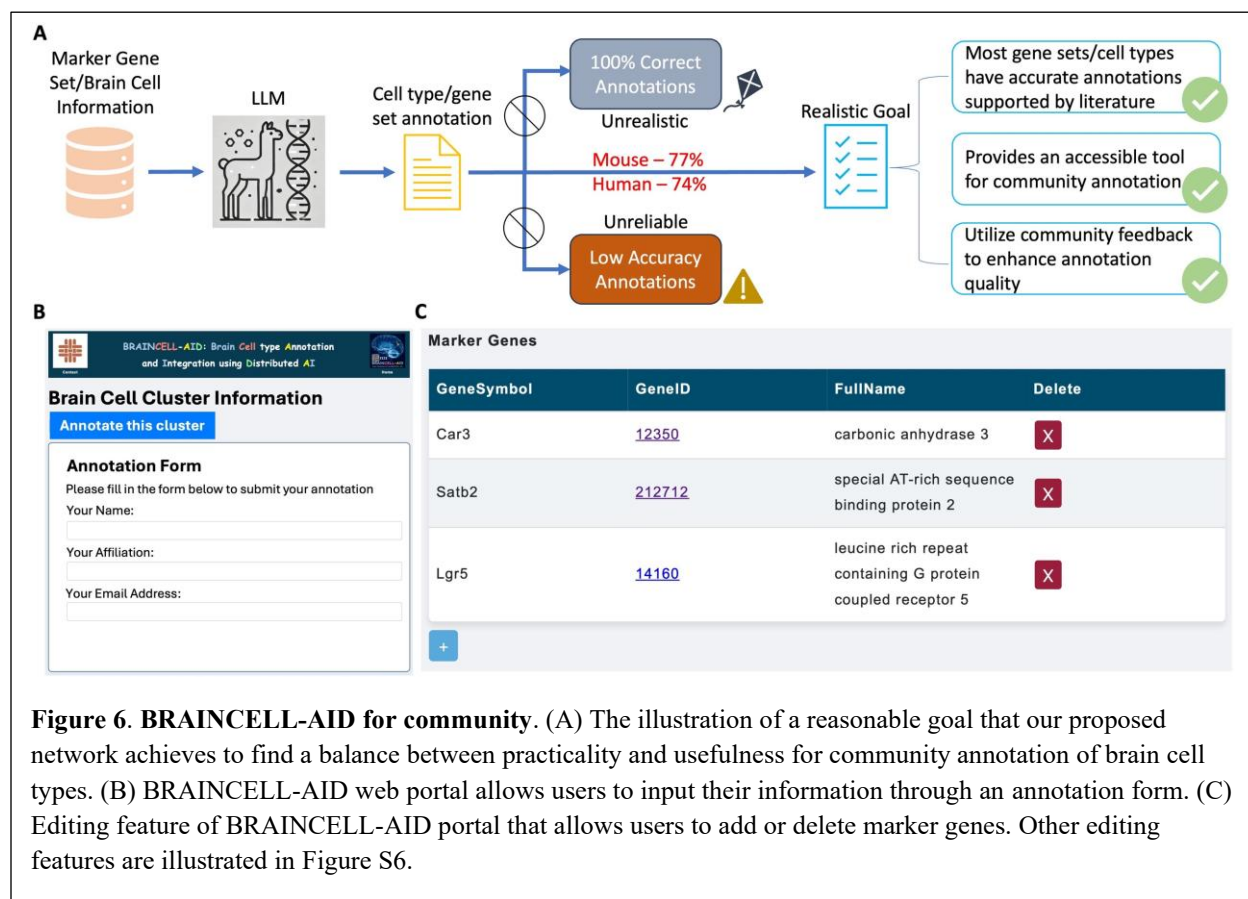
A

Marker Gene Set/Brain Cell Information

LLM

Cell type/gene set annotation

100% Correct Annotations

Unrealistic

Mouse – 77%
Human – 74%

Unreliable

Low Accuracy Annotations

Realistic Goal

Most gene sets/cell types have accurate annotations supported by literature

Provides an accessible tool for community annotation

Utilize community feedback to enhance annotation quality

B

BRAINCELL-AID: Brain Cell type Annotation and Integration using Distributed AI

Contact

Home

Brain Cell Cluster Information

Annotate this cluster

Annotation Form

Please fill in the form below to submit your annotation

Your Name:

Your Affiliation:

Your Email Address:

C

Marker Genes

| GeneSymbol | GeneID | FullName | Delete |
|---|---|---|---|
| Car3 | 12350 | carbonic anhydrase 3 | X |
| Satb2 | 212712 | special AT-rich sequence binding protein 2 | X |
| Lgr5 | 14160 | leucine rich repeat containing G protein coupled receptor 5 | X |

+

**Figure 6**. **BRAINCELL-AID for community**. (A) The illustration of a reasonable goal that our proposed network achieves to find a balance between practicality and usefulness for community annotation of brain cell types. (B) BRAINCELL-AID web portal allows users to input their information through an annotation form. (C) Editing feature of BRAINCELL-AID portal that allows users to add or delete marker genes. Other editing features are illustrated in Figure S6.